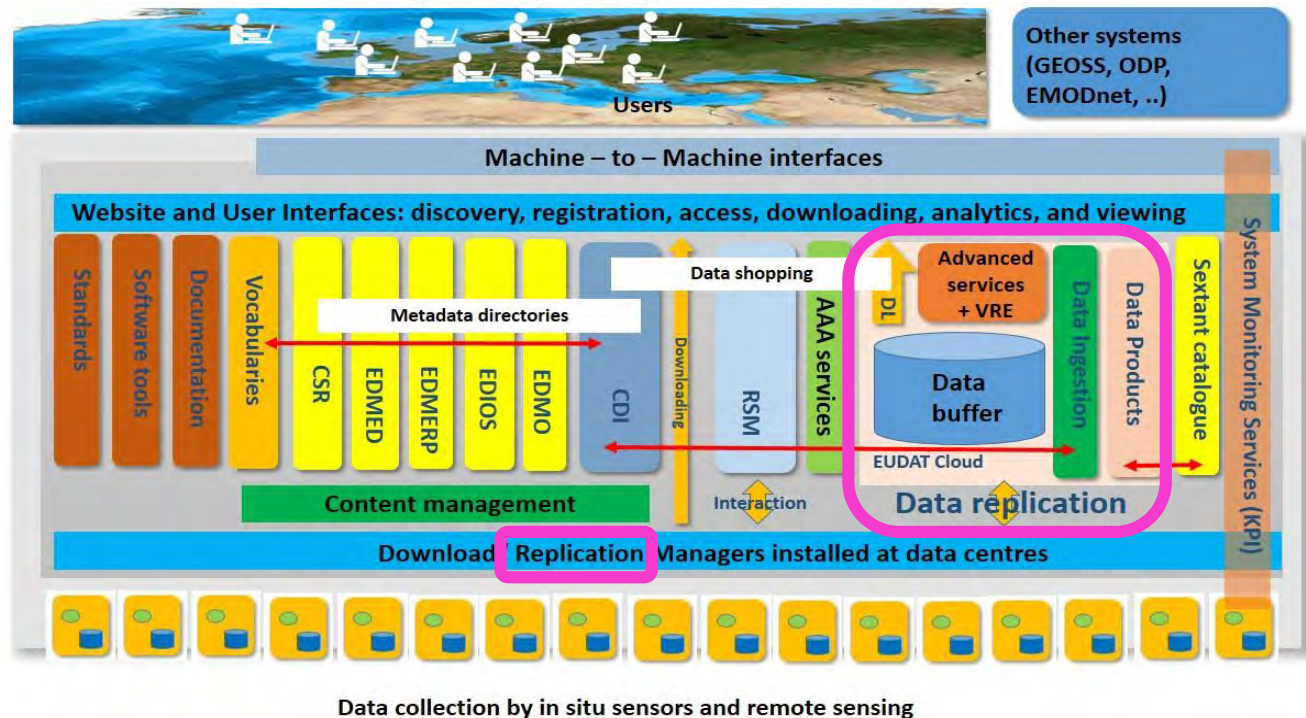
Users

Other systems (GEOSS, ODP, EMODnet, ..)

Machine – to – Machine interfaces

Website and User Interfaces: discovery, registration, access, downloading, analytics, and viewing

System Monitoring Services (KPI)

Standards

Software tools

Documentation

Vocabularies

Metadata directories

CSR

EDMED

EDMERP

EDIOS

EDMO

CDI

Data shopping

Downloading

RSM

AAA services

DL

Advanced services + VRE

Data buffer

Data Ingestion

Data Products

Sextant catalogue

EUDAT Cloud

Data replication

Content management

Interaction

Download Replication Managers installed at data centres

Data collection by in situ sensors and remote sensing